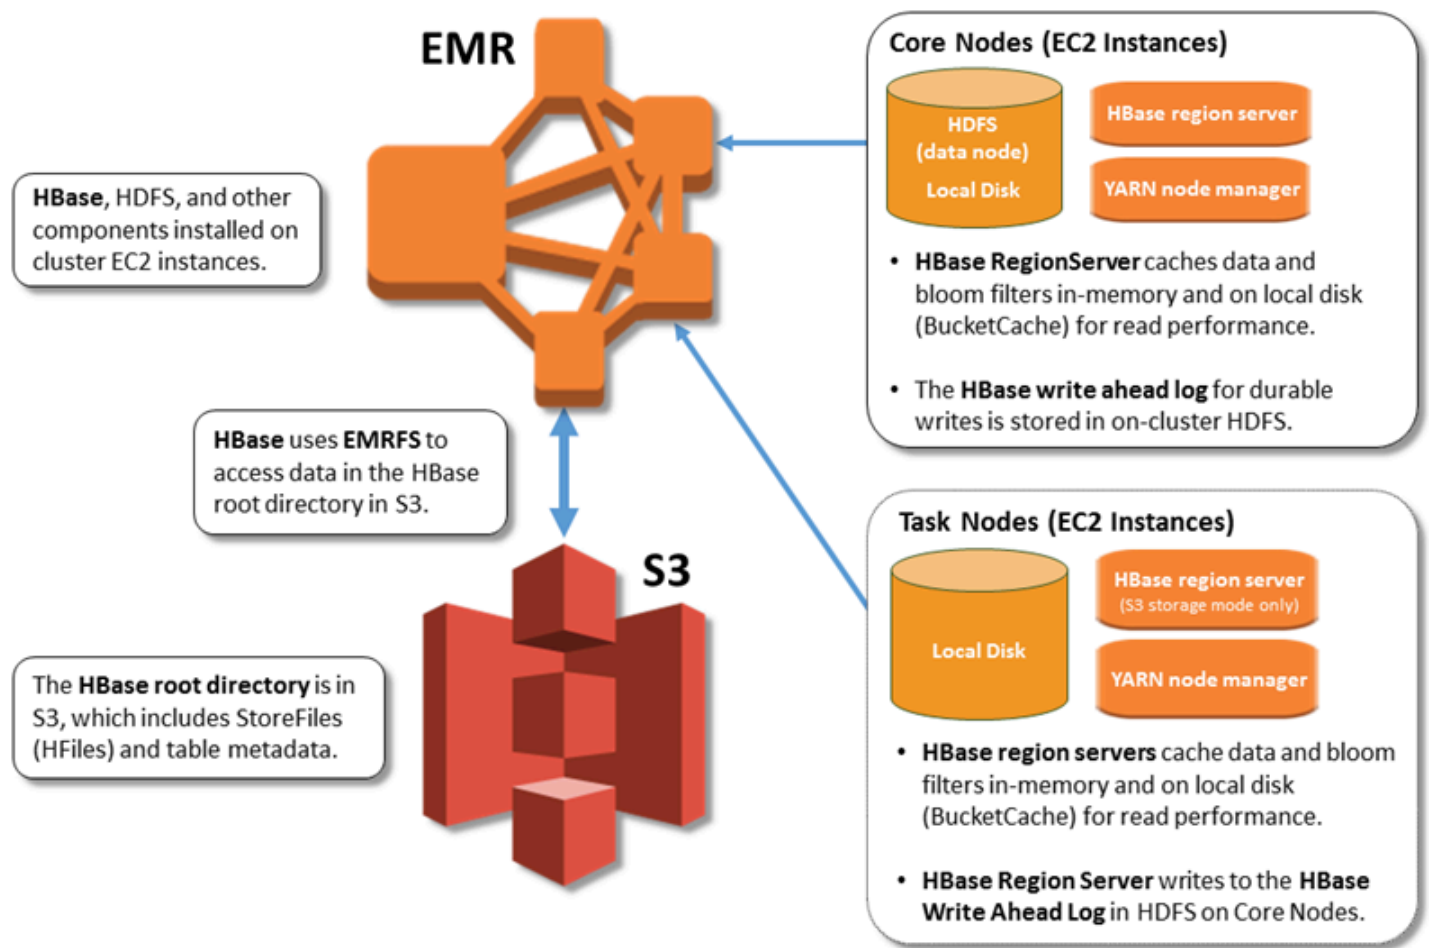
EMR

HBase, HDFS, and other components installed on cluster EC2 instances.

Core Nodes (EC2 Instances)

HDFS
(data node)
Local Disk

HBase region server

YARN node manager

• HBase RegionServer caches data and bloom filters in-memory and on local disk (BucketCache) for read performance.

• The HBase write ahead log for durable writes is stored in on-cluster HDFS.

HBase uses EMRFS to access data in the HBase root directory in S3.

S3

Task Nodes (EC2 Instances)

Local Disk

HBase region server
(S3 storage mode only)

YARN node manager

The HBase root directory is in S3, which includes StoreFiles (HFiles) and table metadata.

• HBase region servers cache data and bloom filters in-memory and on local disk (BucketCache) for read performance.

• HBase Region Server writes to the HBase Write Ahead Log in HDFS on Core Nodes.